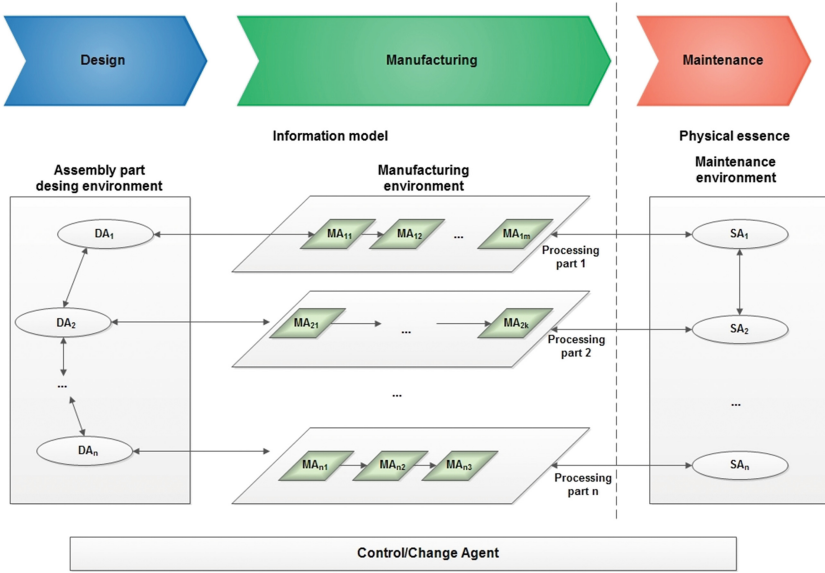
Design

Manufacturing

Maintenance

Information model

Physical essence

Assembly part desing environment

Manufacturing environment

Maintenance environment

$DA_1$

$DA_2$

...

$DA_n$

$MA_{11}$ $MA_{12}$ ... $MA_{1m}$

Processing part 1

$MA_{21}$ ... $MA_{2k}$

Processing part 2

...

$MA_{n1}$ $MA_{n2}$ $MA_{n3}$

Processing part n

$SA_1$

$SA_2$

...

$SA_n$

Control/Change Agent